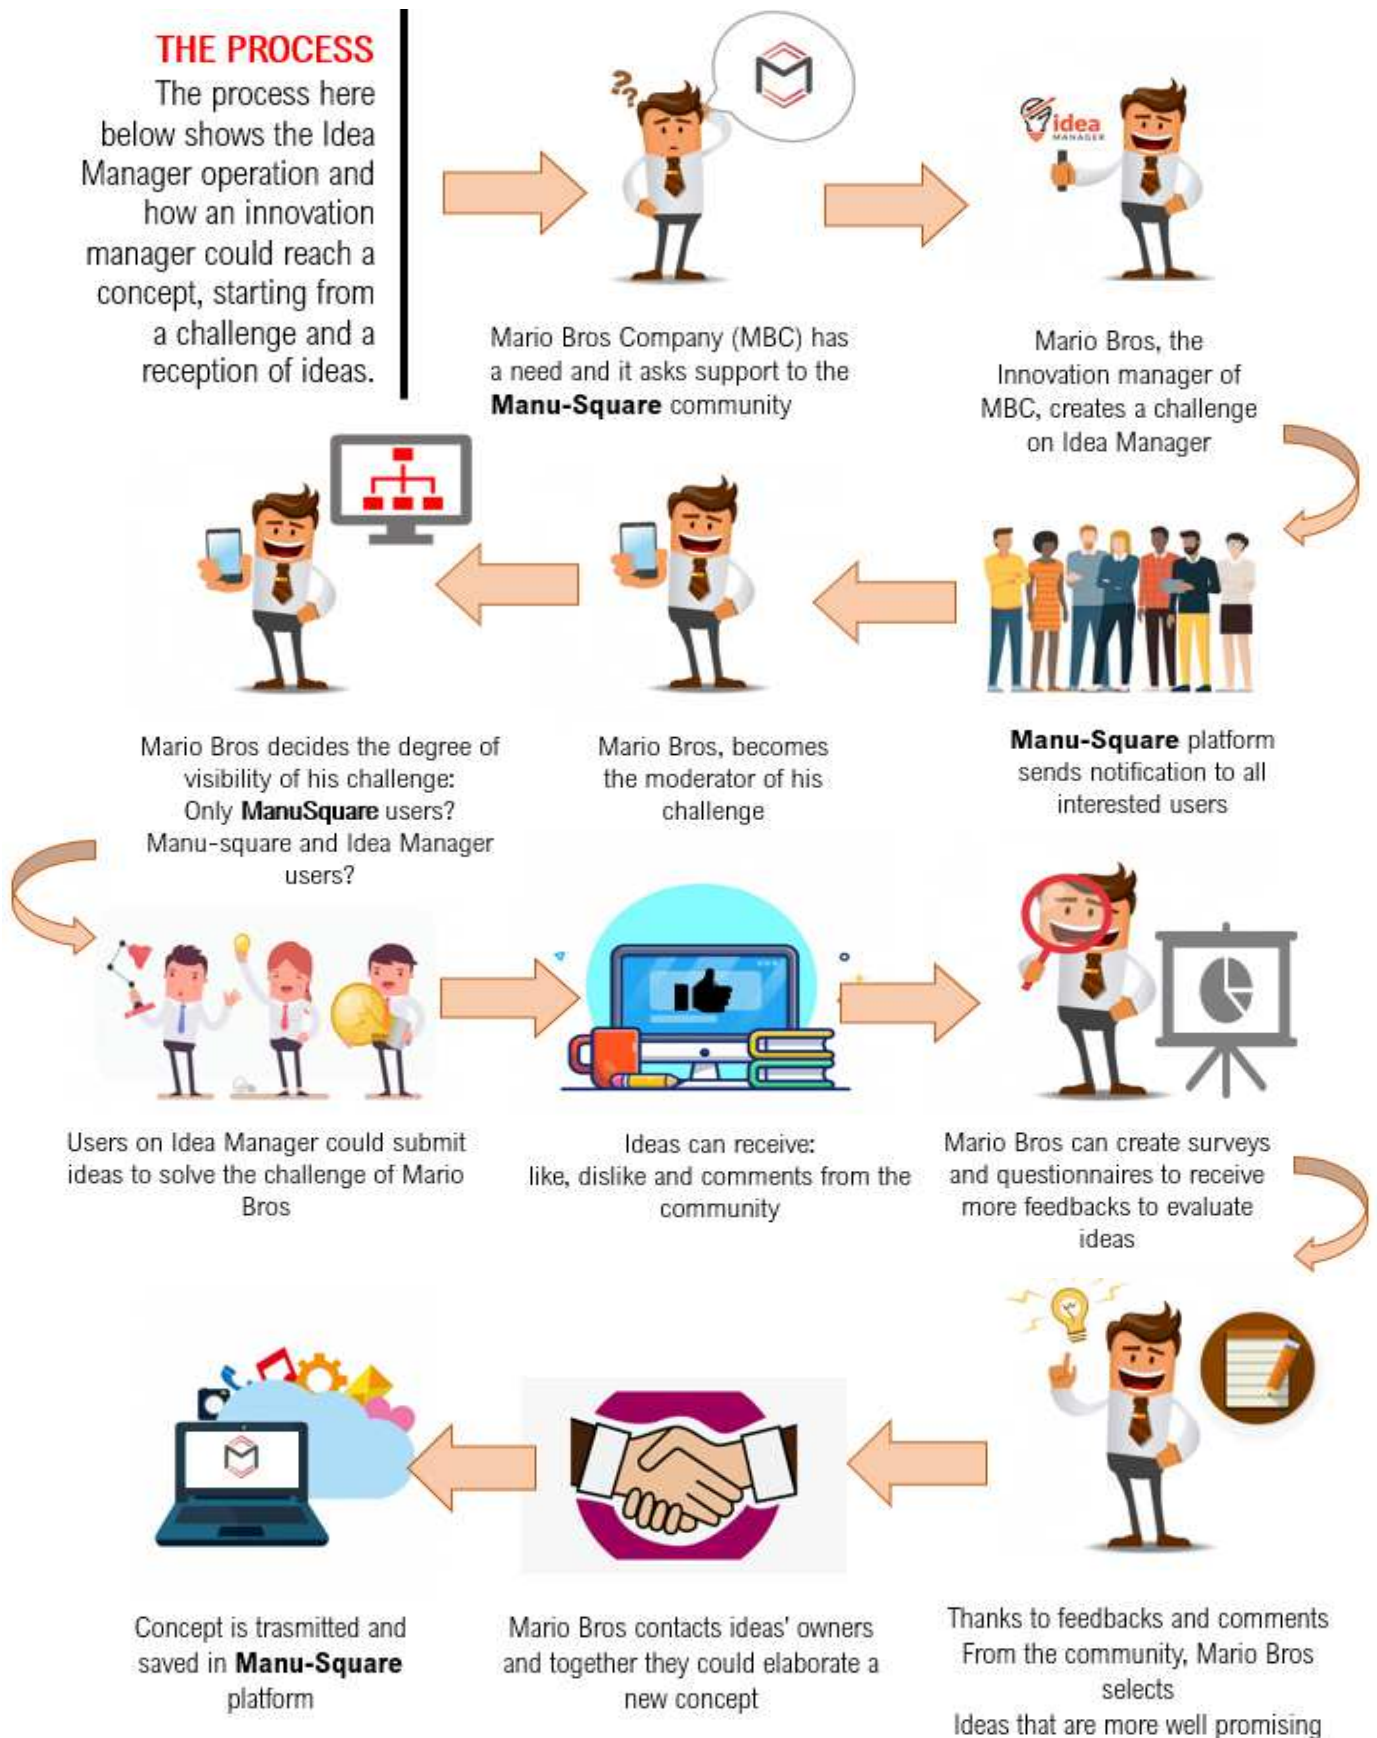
THE PROCESS
The process here below shows the Idea Manager operation and how an innovation manager could reach a concept, starting from a challenge and a reception of ideas.

Mario Bros Company (MBC) has a need and it asks support to the **Manu-Square** community

idea MANAGER

Mario Bros, the Innovation manager of MBC, creates a challenge on Idea Manager

**Manu-Square** platform sends notification to all interested users

Mario Bros, becomes the moderator of his challenge

Mario Bros decides the degree of visibility of his challenge:
Only **ManuSquare** users?
Manu-square and Idea Manager users?

Users on Idea Manager could submit ideas to solve the challenge of Mario Bros

Ideas can receive:
like, dislike and comments from the community

Mario Bros can create surveys and questionnaires to receive more feedbacks to evaluate ideas

Thanks to feedbacks and comments From the community, Mario Bros selects
Ideas that are more well promising

Mario Bros contacts ideas' owners and together they could elaborate a new concept

Concept is trasmitted and saved in **Manu-Square** platform